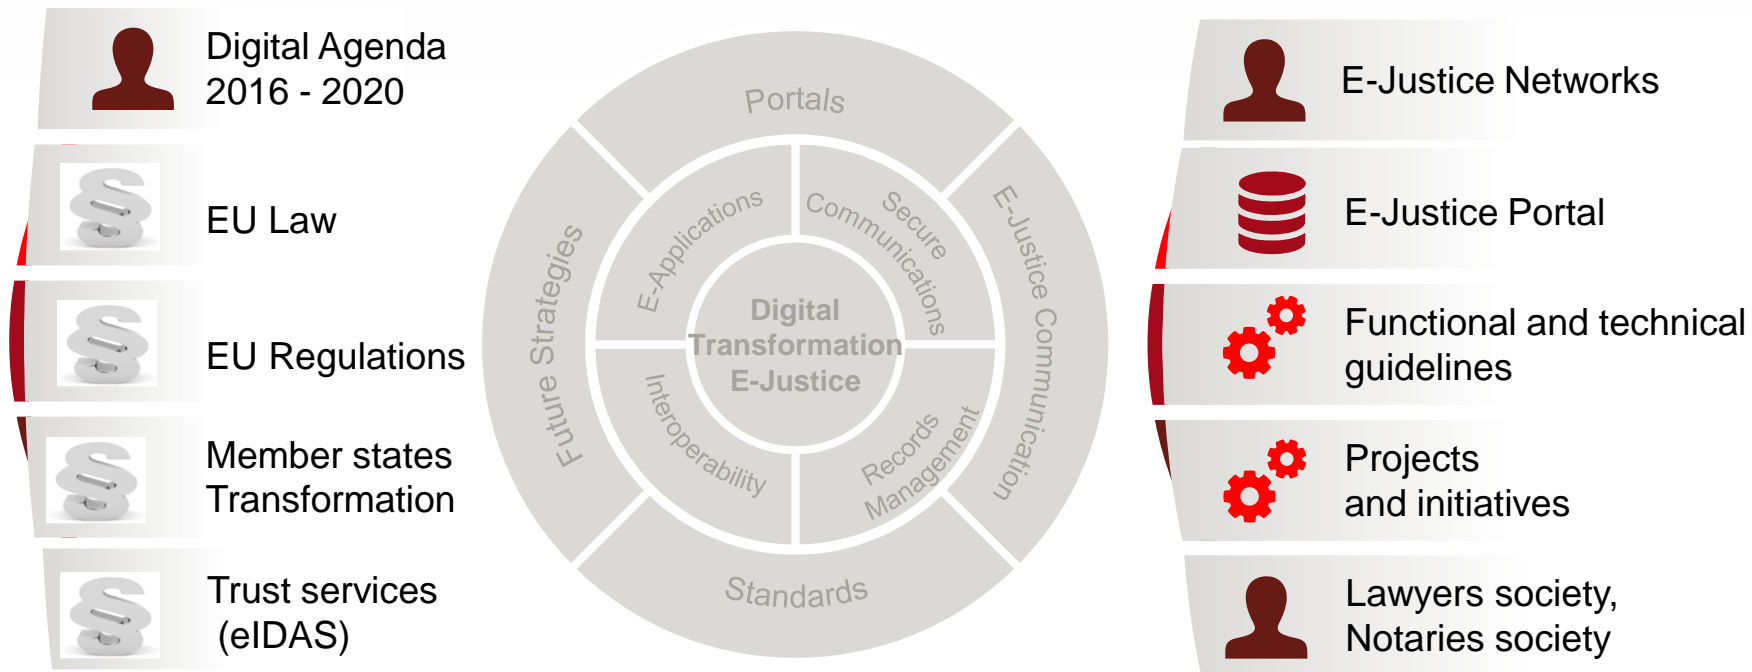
Digital Agenda 2016 - 2020

§

EU Law

§

EU Regulations

§

Member states Transformation

§

Trust services (eIDAS)

Portals

Future Strategies

E-Justice Communication

Standards

E-Applications

Secure Communications

Interoperability

Records Management

Digital Transformation E-Justice

E-Justice Networks

E-Justice Portal

Functional and technical guidelines

Projects and initiatives

Lawyers society, Notaries society